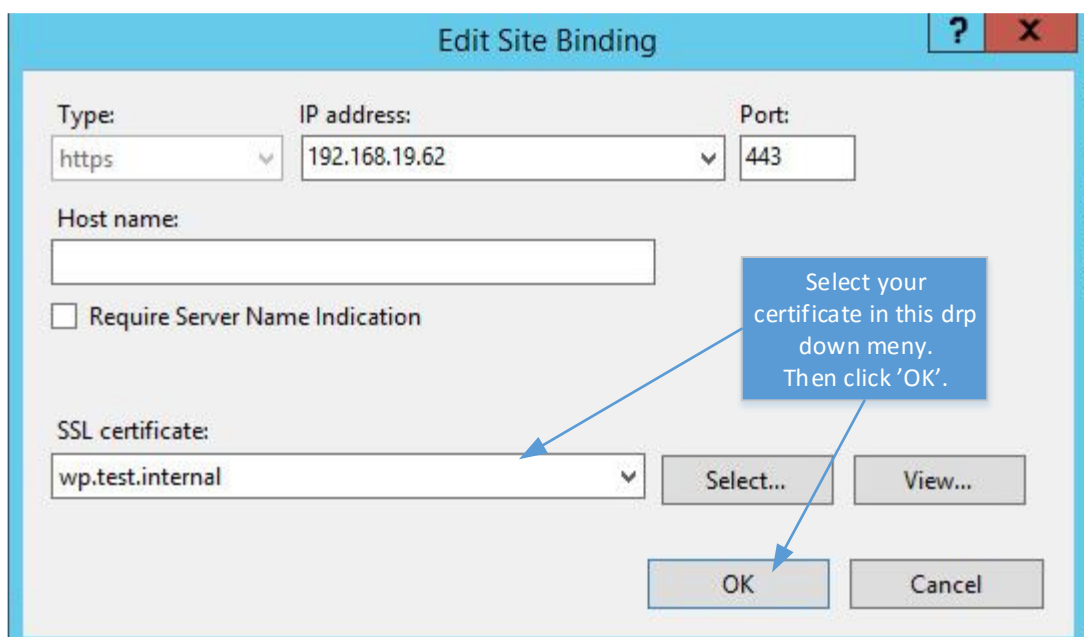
Edit Site Binding

?

X

Type:

https

IP address:

192.168.19.62

Port:

443

Host name:

Require Server Name Indication

Select your certificate in this drp down meny. Then click 'OK'.

SSL certificate:

wp.test.internal

Select...

View...

OK

Cancel